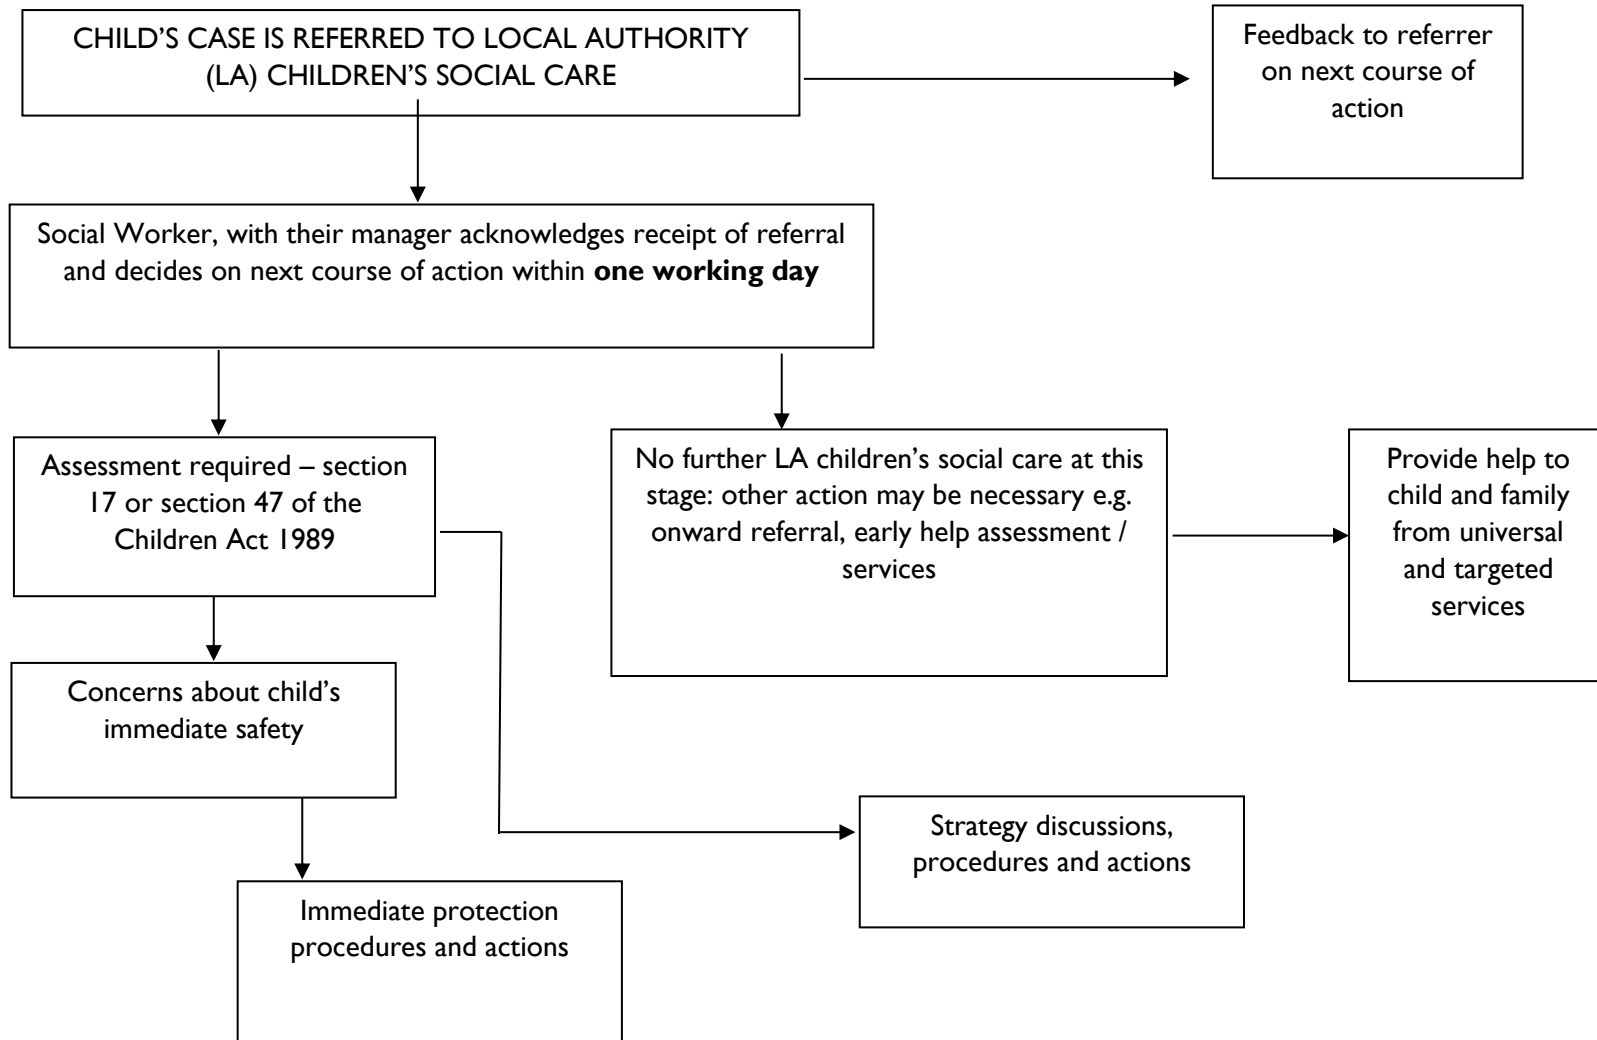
CHILD'S CASE IS REFERRED TO LOCAL AUTHORITY (LA) CHILDREN'S SOCIAL CARE

Feedback to referrer on next course of action

Social Worker, with their manager acknowledges receipt of referral and decides on next course of action within **one working day**

Assessment required – section 17 or section 47 of the Children Act 1989

No further LA children's social care at this stage: other action may be necessary e.g. onward referral, early help assessment / services

Provide help to child and family from universal and targeted services

Concerns about child's immediate safety

Strategy discussions, procedures and actions

Immediate protection procedures and actions